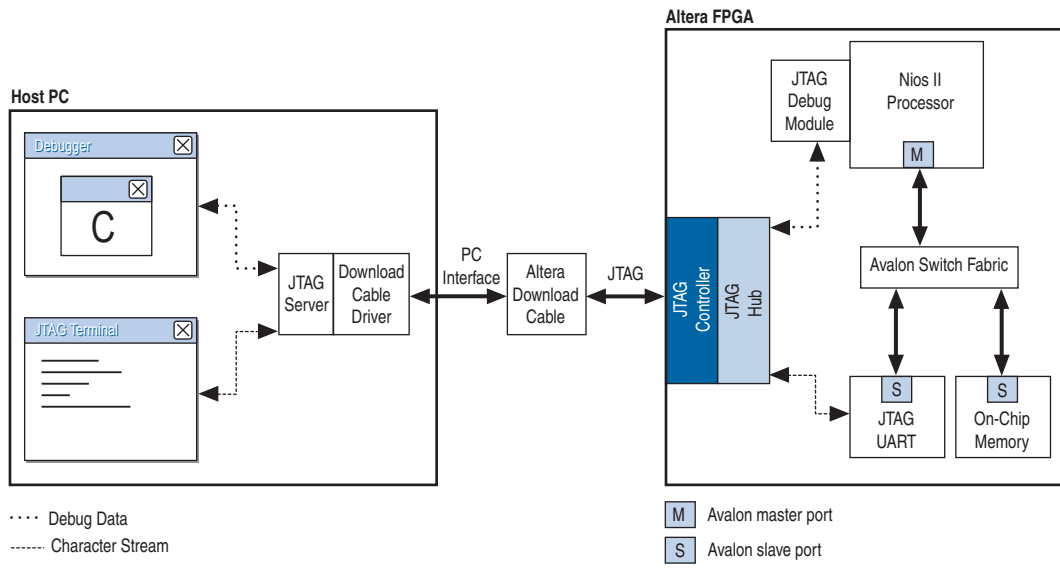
Host PC

Debugger

C

JTAG Terminal

JTAG Server

Download Cable Driver

PC Interface

Altera Download Cable

JTAG

Altera FPGA

JTAG Controller

JTAG Hub

JTAG Debug Module

Nios II Processor

M

Avalon Switch Fabric

S

JTAG UART

S

On-Chip Memory

Debug Data

Character Stream

M Avalon master port

S Avalon slave port